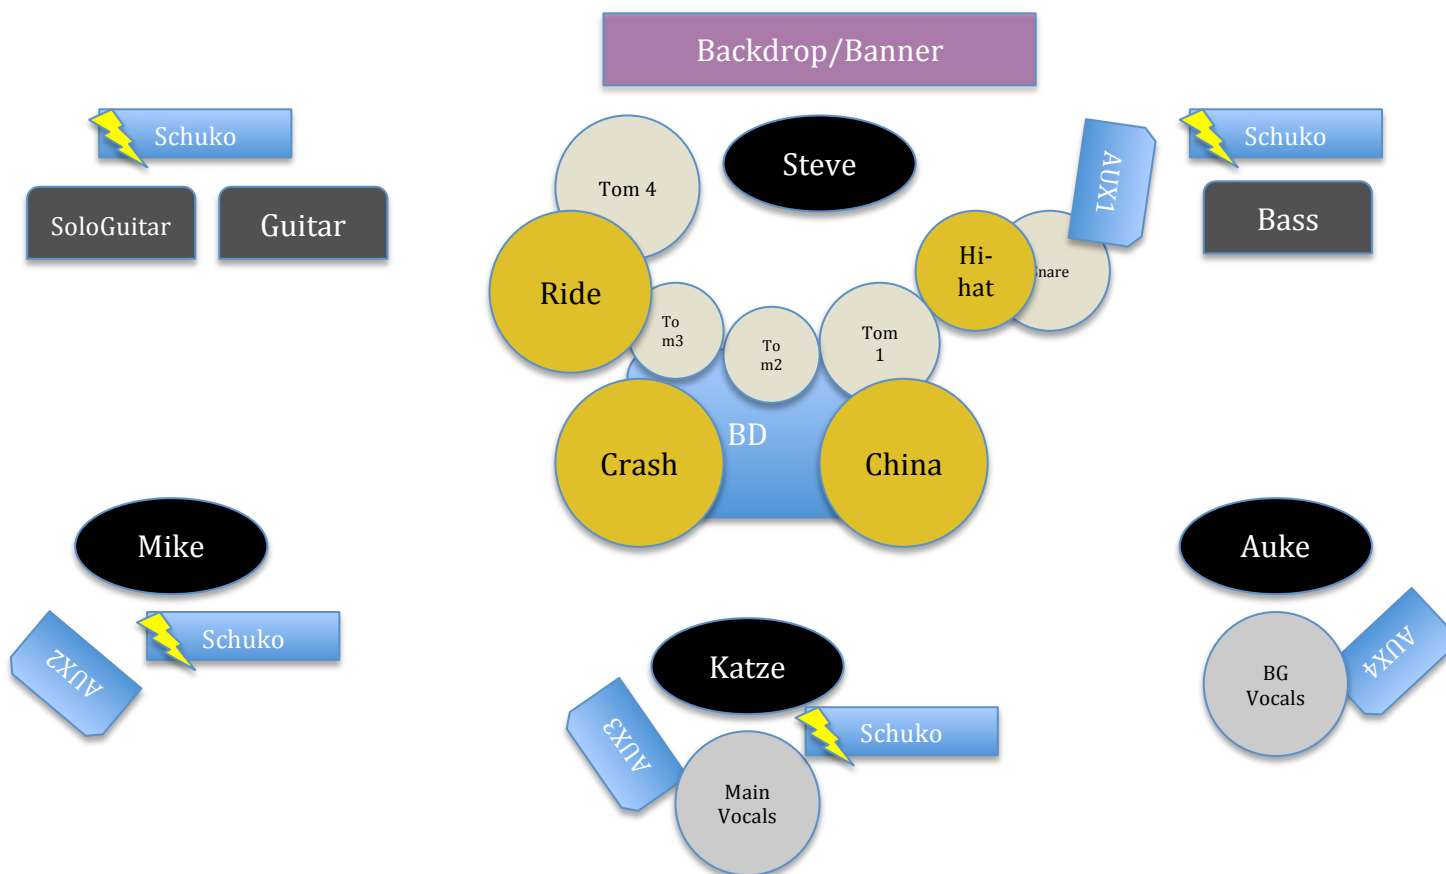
Backdrop/Banner

Schuko

SoloGuitar

Guitar

Tom 4

Steve

AUX1

Schuko

Bass

Ride

To m3

To m2

Tom 1

Hi-hat

nare

BD

Crash

China

Mike

Schuko

AUX2

Auke

AUX4

BG Vocals

Katze

Schuko

AUX3

Main Vocals